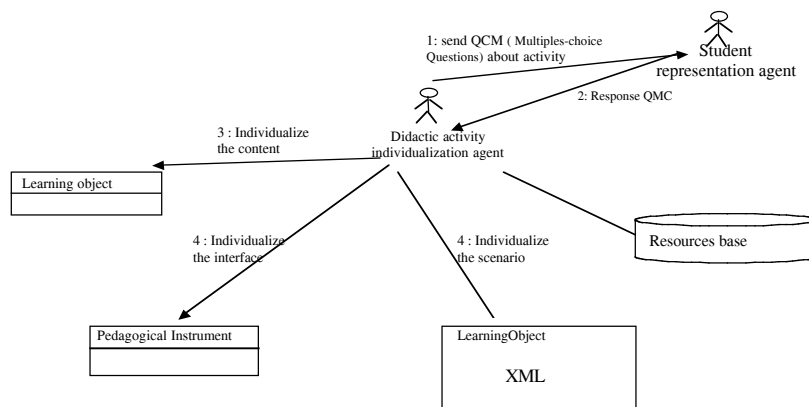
1: send QCM ( Multiples-choice Questions) about activity

Student representation agent

2: Response QMC

Didactic activity individualization agent

3 : Individualize the content

Learning object

4 : Individualize the interface

4 : Individualize the scenario

Resources base

Pedagogical Instrument

LearningObject

XML